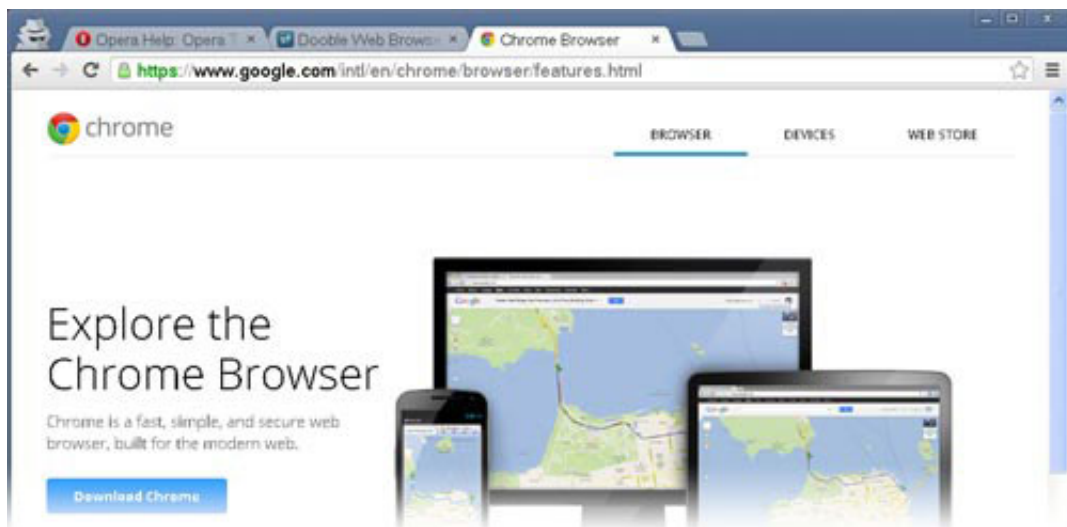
Opera Help: Opera T ×
Dooble Web Browse ×
Chrome Browser ×

https://www.google.com/intl/en/chrome/browser/features.html

chrome

BROWSER
DEVICES
WEB STORE

Explore the Chrome Browser

Chrome is a fast, simple, and secure web browser, built for the modern web.

Download Chrome